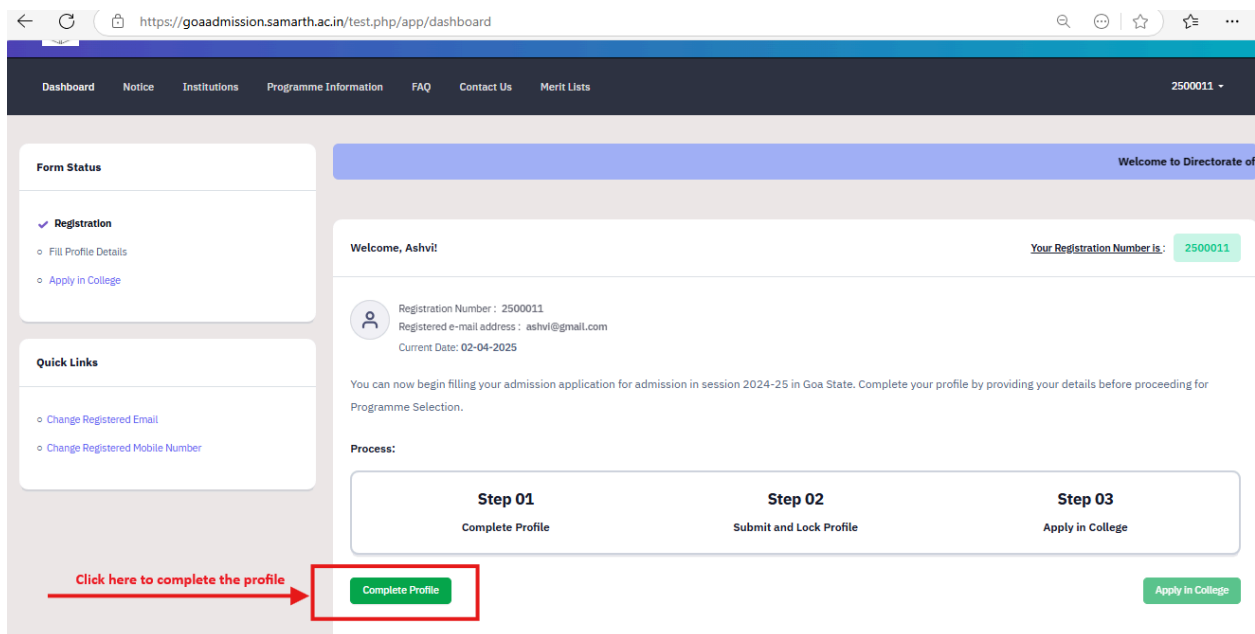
https://goaadmission.samarth.ac.in/test.php/app/dashboard

Dashboard Notice Institutions Programme Information FAQ Contact Us Merit Lists 2500011

Form Status

Registration
Fill Profile Details
Apply in College

Quick Links

Change Registered Email
Change Registered Mobile Number

Welcome to Directorate of

Welcome, Ashvi!

Your Registration Number is : 2500011

Registration Number : 2500011
Registered e-mail address : ashvi@gmail.com
Current Date: 02-04-2025

You can now begin filling your admission application for admission in session 2024-25 in Goa State. Complete your profile by providing your details before proceeding for Programme Selection.

Process:

| Step 01 | Step 02 | Step 03 |
|---|---|---|
| Complete Profile | Submit and Lock Profile | Apply in College |

Click here to complete the profile

Complete Profile

Apply in College